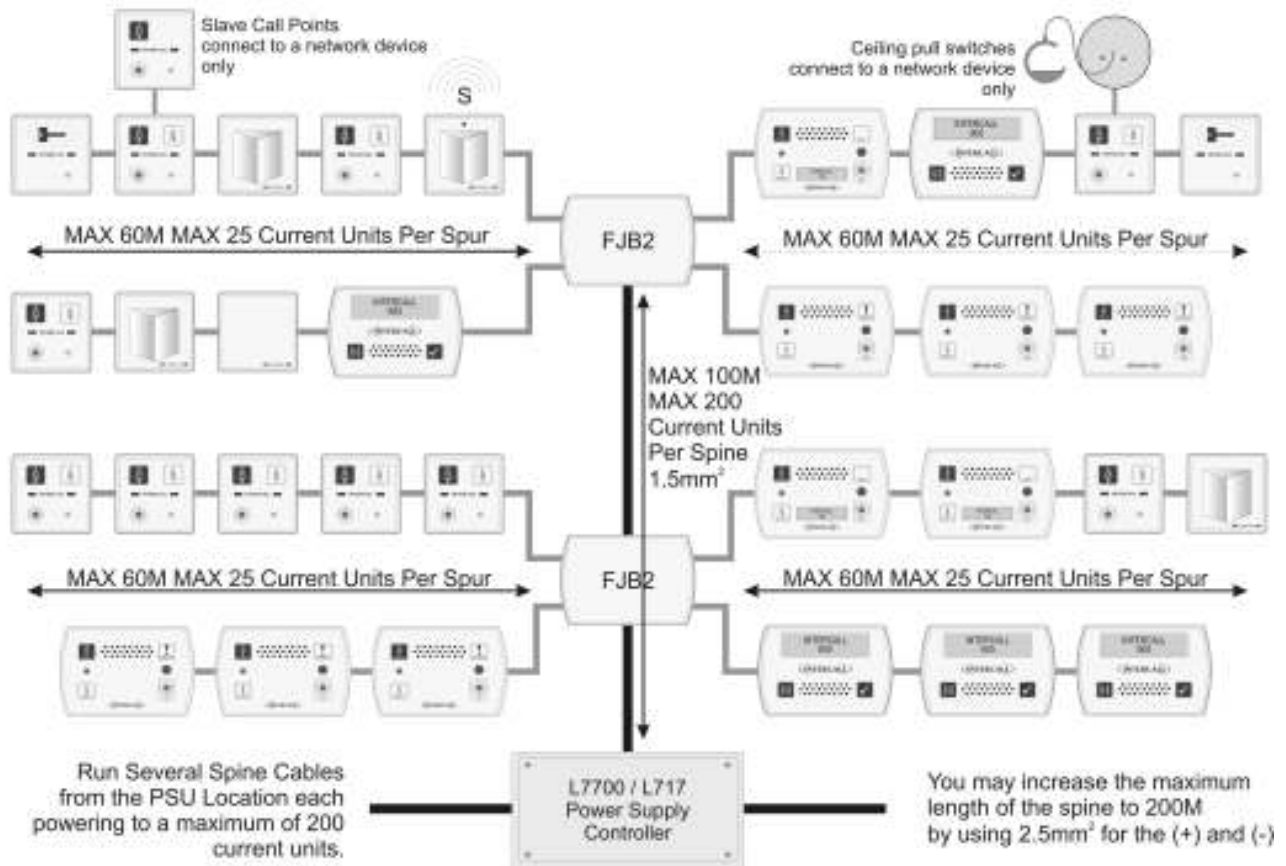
Slave Call Points connect to a network device only

S

Ceiling pull switches connect to a network device only

FJB2

MAX 60M MAX 25 Current Units Per Spur

MAX 60M MAX 25 Current Units Per Spur

MAX 100M MAX 200 Current Units Per Spine $1.5mm^2$

FJB2

MAX 60M MAX 25 Current Units Per Spur

MAX 60M MAX 25 Current Units Per Spur

Run Several Spine Cables from the PSU Location each powering to a maximum of 200 current units.

L7700 / L717 Power Supply Controller

You may increase the maximum length of the spine to 200M by using $2.5mm^2$ for the (+) and (-)